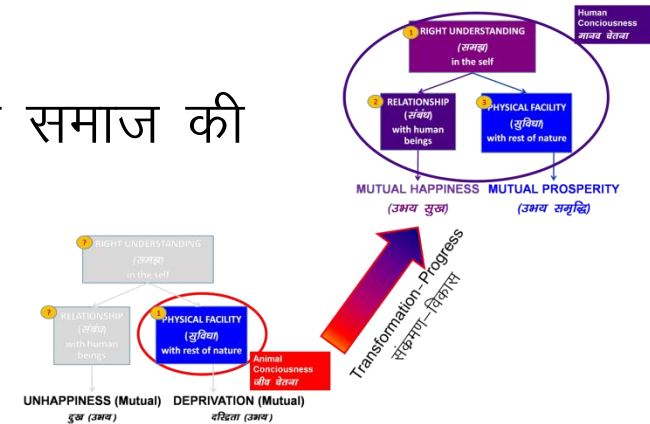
समाज की

Human Conciousness
मानव चेतना

1 RIGHT UNDERSTANDING
(समझ)
in the self

2 RELATIONSHIP
(संबंध)
with human beings

3 PHYSICAL FACILITY
(सुविधा)
with rest of nature

MUTUAL HAPPINESS
(उभय सुख)

MUTUAL PROSPERITY
(उभय समृद्धि)

Transformation–Progress
संक्रमण–विकास

? RIGHT UNDERSTANDING
(समझ)
in the self

? RELATIONSHIP
(संबंध)
with human beings

1 PHYSICAL FACILITY
(सुविधा)
with rest of nature

Animal Conciousness
जीव चेतना

UNHAPPINESS (Mutual)
दुख (उभय)

DEPRIVATION (Mutual)
दरिद्रता (उभय)